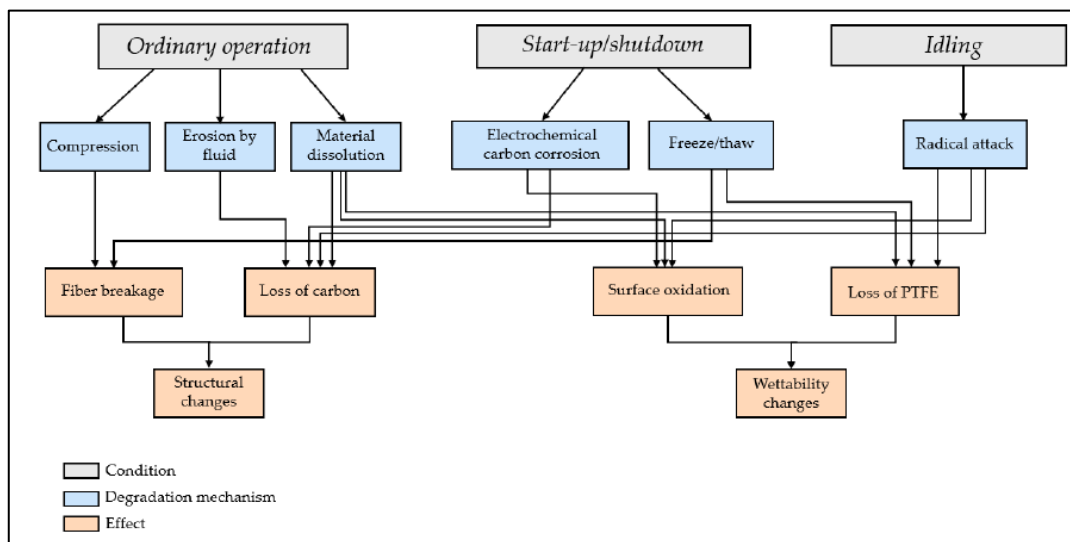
Ordinary operation

Start-up/shutdown

Idling

Compression

Erosion by fluid

Material dissolution

Electrochemical carbon corrosion

Freeze/thaw

Radical attack

Fiber breakage

Loss of carbon

Surface oxidation

Loss of PTFE

Structural changes

Wettability changes

Condition

Degradation mechanism

Effect